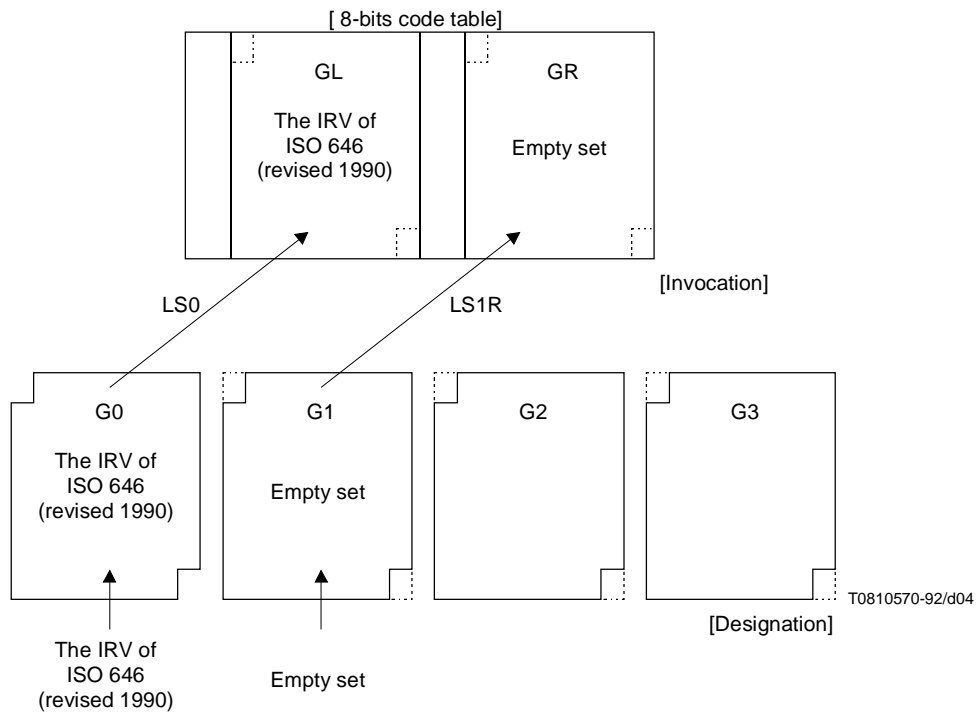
[ 8-bits code table]

GL

The IRV of ISO 646 (revised 1990)

GR

Empty set

[Invocation]

LS0

LS1R

G0

The IRV of ISO 646 (revised 1990)

G1

Empty set

G2

G3

T0810570-92/d04

[Designation]

The IRV of ISO 646 (revised 1990)

Empty set